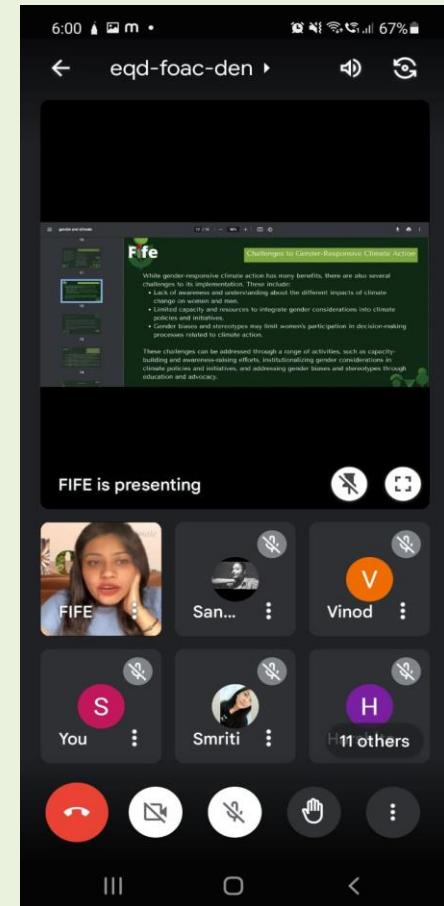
6:00 m •

67%

eqd-foac-den ▸

gender and climate

Fife

Challenges to Gender-Responsive Climate Action

While gender-responsive climate action has many benefits, there are also several challenges to its implementation. These include:
• Lack of awareness and understanding about the different impacts of climate change on women and men.
• Limited capacity and resources to integrate gender considerations into climate policies and initiatives.
• Gender biases and stereotypes may limit women's participation in decision-making processes related to climate action.

These challenges can be addressed through a range of activities, such as capacity-building and awareness-raising efforts, institutionalizing gender considerations in climate policies and initiatives, and addressing gender biases and stereotypes through education and advocacy.

FIFE is presenting

FIFE

San...

V

Vinod

S

You

Smriti

H

11 others